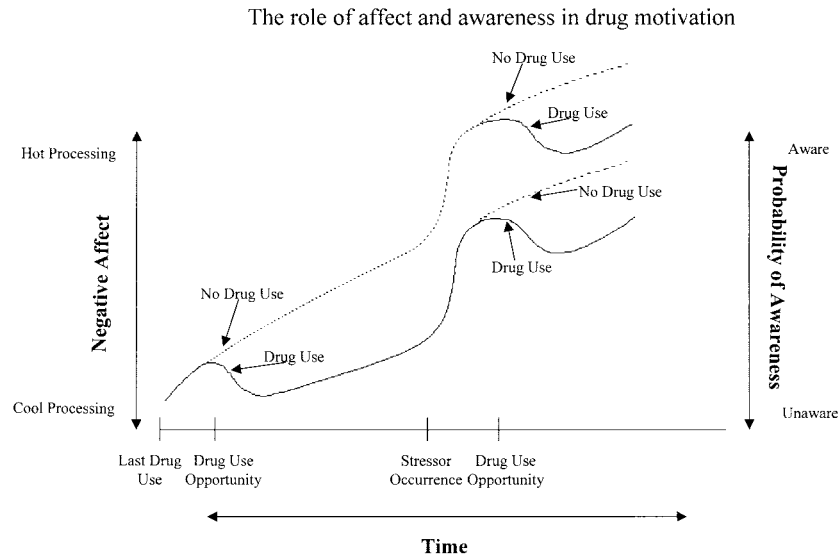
The role of affect and awareness in drug motivation

Hot Processing

Negative Affect

Cool Processing

No Drug Use

Drug Use

No Drug Use

Drug Use

No Drug Use

Drug Use

Aware

Probability of Awareness

Unaware

Last Drug Use

Drug Use Opportunity

Stressor Occurrence

Drug Use Opportunity

Time